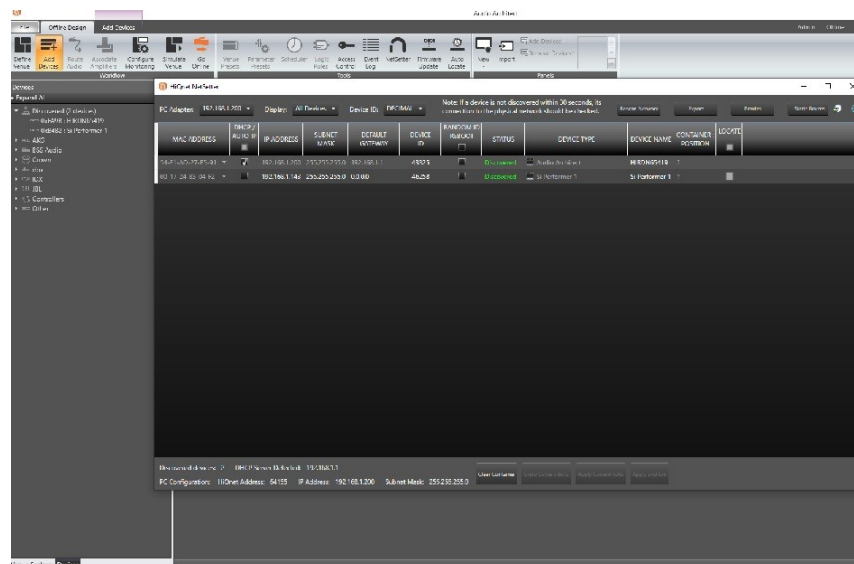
Audio Architect

Offline Design | Add Devices

Define Venue | Add Devices | Route Audio | Associate Amplifiers | Configure Monitoring | Simulate Venue | Go Online | Venue Presets | Parameter Presets | Scheduler | Logic Rules | Access Control | Event Log | NetSetter | Firmware Update | Auto Locate | View | Import

Window | Tools | Panels

Devices
Papersil AV
Discovered (2 devices)
AKG
BSS Audio
Crown
dbx
DOD
JBL
Controllers
Other

HiQnet NetSetter

PC Adapter: 192.168.1.200 | Display: All Devices | Device ID: DECIMAL

Note: If a device is not discovered within 30 seconds, its connection to the physical network should be checked.

| MAC ADDRESS | DHCP / AUTO IP | IP ADDRESS | SUBNET MASK | DEFAULT GATEWAY | DEVICE ID | RANDOM ID REBOOT | STATUS | DEVICE TYPE | DEVICE NAME | CONTAINER POSITION | LOCATE |
|---|---|---|---|---|---|---|---|---|---|---|---|
| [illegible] | | 192.168.1.200 | 255.255.255.0 | 192.168.1.1 | 48335 | | Discovered | Audio Architect | HIRONS5419 | ? | |
| 00:17:24:83:04:92 | | 192.168.1.148 | 255.255.255.0 | 0.0.0.0 | 46258 | | Discovered | Si Performer 1 | Si Performer 1 | ? | |

Discovered devices: 2 DHCP Server (Default: 192.168.1.1)
PC Configuration: HiQnet Address: 64155 IP Address: 192.168.1.200 Subnet Mask: 255.255.255.0